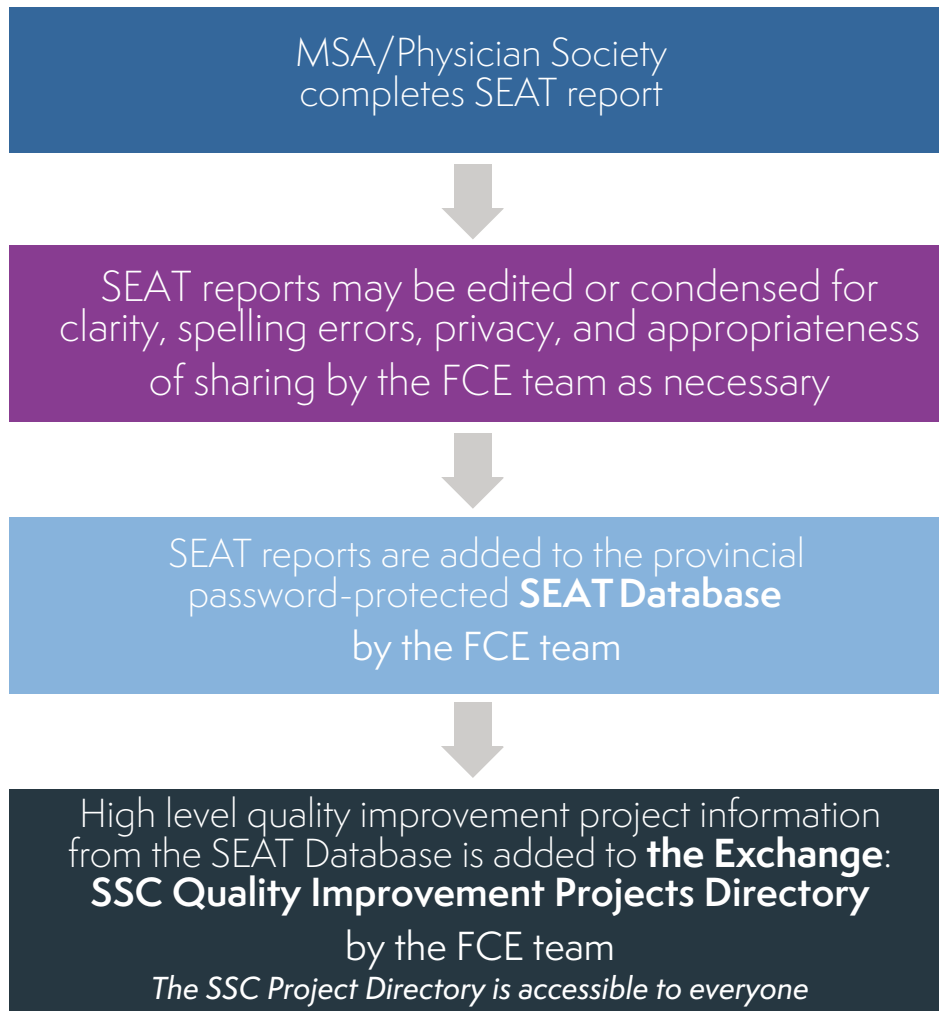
MSA/Physician Society completes SEAT report

SEAT reports may be edited or condensed for clarity, spelling errors, privacy, and appropriateness of sharing by the FCE team as necessary

SEAT reports are added to the provincial password-protected **SEAT Database** by the FCE team

High level quality improvement project information from the SEAT Database is added to **the Exchange**: **SSC Quality Improvement Projects Directory** by the FCE team
*The SSC Project Directory is accessible to everyone*